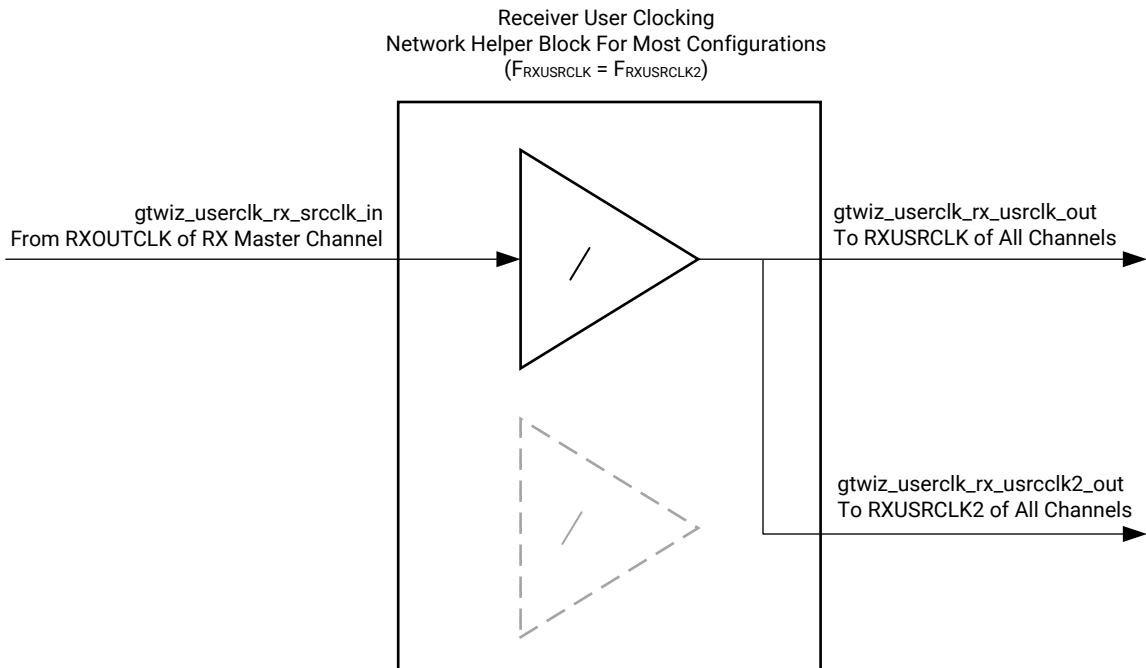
Receiver User Clocking
Network Helper Block For Most Configurations
($F_{RXUSRCLK} = F_{RXUSRCLK2}$)

gtwiz_userclk_rx_srcclk_in
From RXOUTCLK of RX Master Channel

gtwiz_userclk_rx_usrclk_out
To RXUSRCLK of All Channels

gtwiz_userclk_rx_usrclk2_out
To RXUSRCLK2 of All Channels